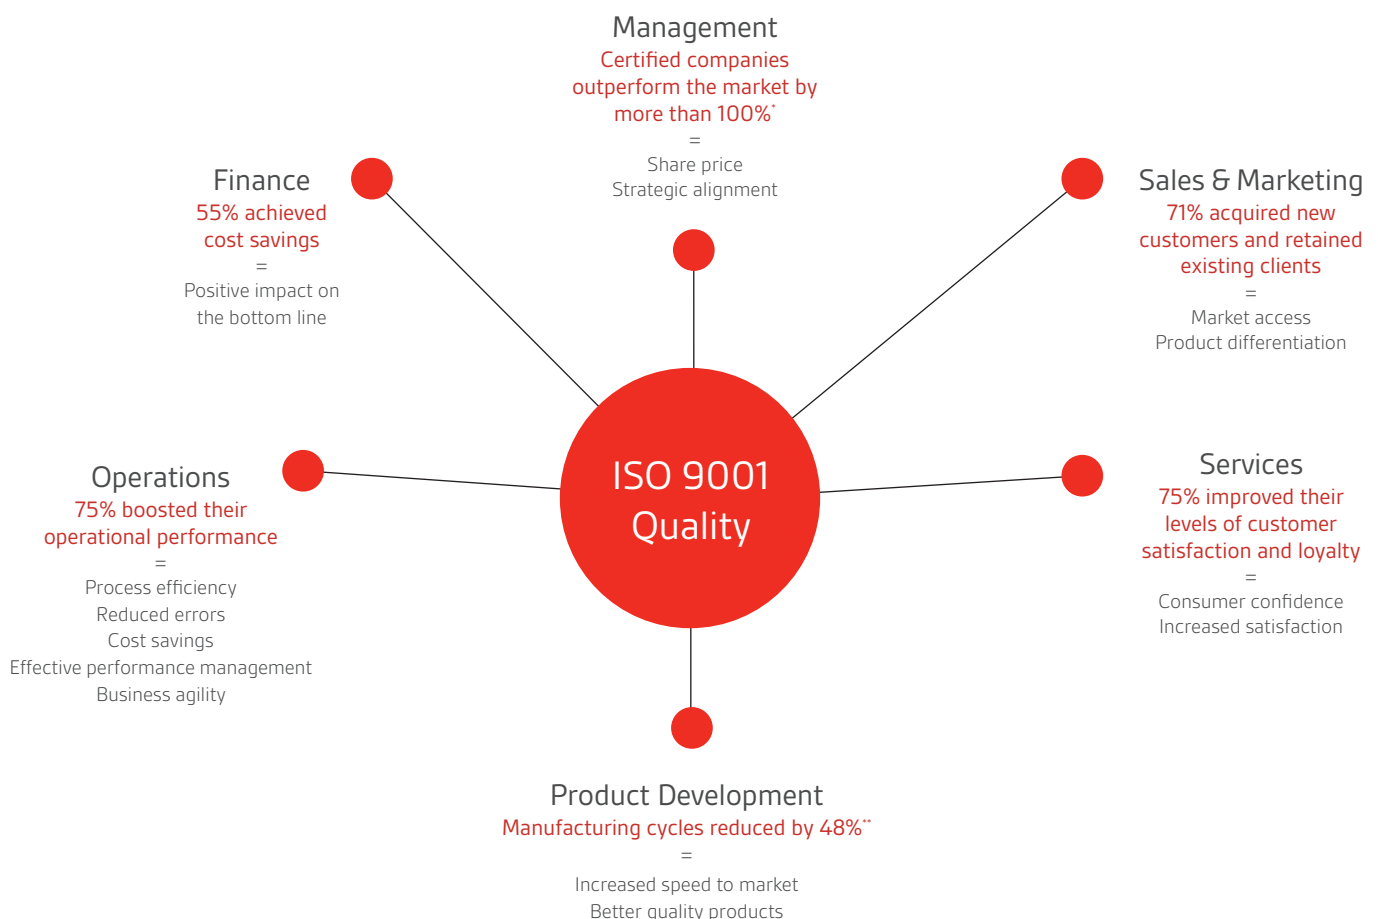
Management
Certified companies outperform the market by more than 100%*
=
Share price
Strategic alignment

Finance
55% achieved cost savings
=
Positive impact on the bottom line

Sales & Marketing
71% acquired new customers and retained existing clients
=
Market access
Product differentiation

ISO 9001
Quality

Operations
75% boosted their operational performance
=
Process efficiency
Reduced errors
Cost savings
Effective performance management
Business agility

Services
75% improved their levels of customer satisfaction and loyalty
=
Consumer confidence
Increased satisfaction

Product Development
Manufacturing cycles reduced by 48%**
=
Increased speed to market
Better quality products